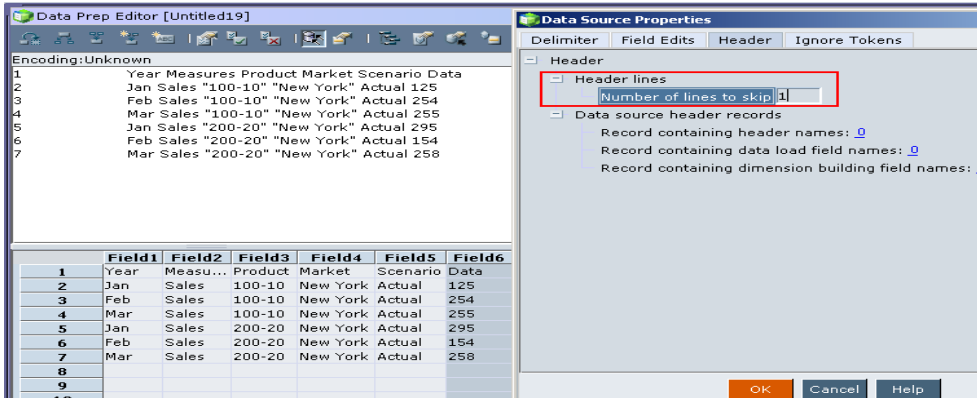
Data Prep Editor [Untitled19]

Encoding:Unknown
1 Year Measures Product Market Scenario Data
2 Jan Sales "100-10" "New York" Actual 125
3 Feb Sales "100-10" "New York" Actual 254
4 Mar Sales "100-10" "New York" Actual 255
5 Jan Sales "200-20" "New York" Actual 295
6 Feb Sales "200-20" "New York" Actual 154
7 Mar Sales "200-20" "New York" Actual 258

| | Field1 | Field2 | Field3 | Field4 | Field5 | Field6 |
|---|---|---|---|---|---|---|
| 1 | Year | Measu... | Product | Market | Scenario | Data |
| 2 | Jan | Sales | 100-10 | New York | Actual | 125 |
| 3 | Feb | Sales | 100-10 | New York | Actual | 254 |
| 4 | Mar | Sales | 100-10 | New York | Actual | 255 |
| 5 | Jan | Sales | 200-20 | New York | Actual | 295 |
| 6 | Feb | Sales | 200-20 | New York | Actual | 154 |
| 7 | Mar | Sales | 200-20 | New York | Actual | 258 |
| 8 | | | | | | |
| 9 | | | | | | |

Data Source Properties
Delimiter Field Edits Header Ignore Tokens
Header
Header lines
Number of lines to skip 1
Data source header records
Record containing header names: 0
Record containing data load field names: 0
Record containing dimension building field names:
OK Cancel Help